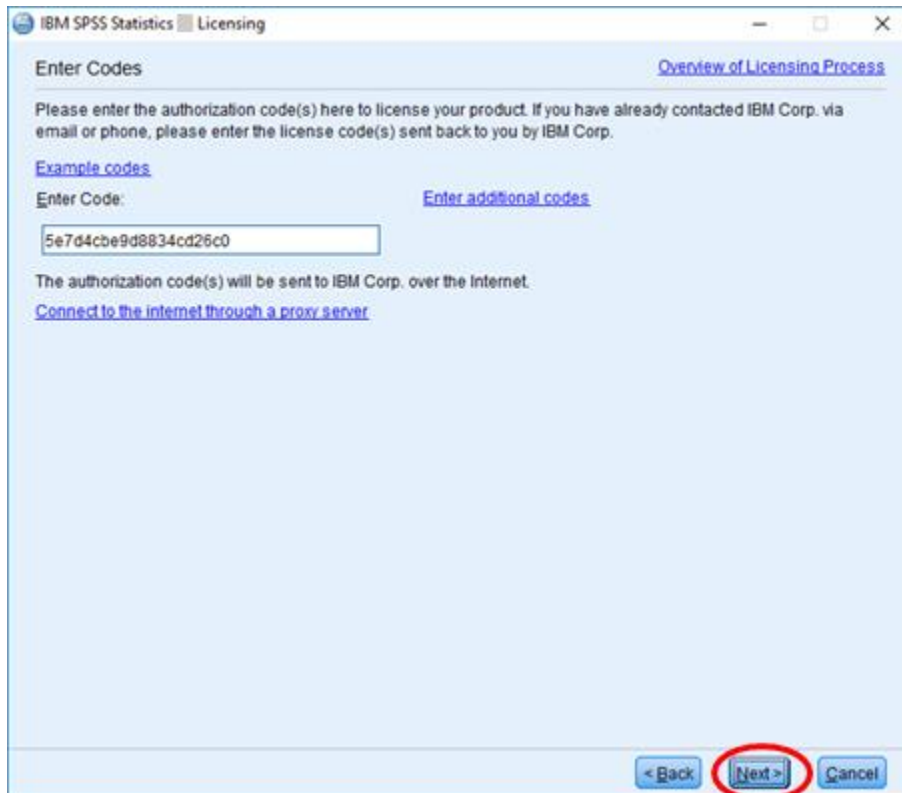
IBM SPSS Statistics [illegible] Licensing

Enter Codes

Overview of Licensing Process

Please enter the authorization code(s) here to license your product. If you have already contacted IBM Corp. via email or phone, please enter the license code(s) sent back to you by IBM Corp.

Example codes

Enter Code:

Enter additional codes

5e7d4cbe9d8834cd26c0

The authorization code(s) will be sent to IBM Corp. over the Internet.

Connect to the internet through a proxy server

< Back

Next >

Cancel